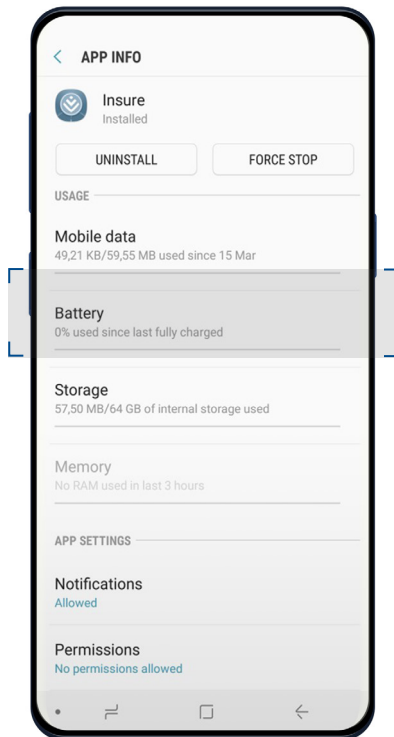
APP INFO

Insure
Installed

UNINSTALL

FORCE STOP

USAGE

Mobile data
49,21 KB/59,55 MB used since 15 Mar

Battery
0% used since last fully charged

Storage
57,50 MB/64 GB of internal storage used

Memory
No RAM used in last 3 hours

APP SETTINGS

Notifications
Allowed

Permissions
No permissions allowed